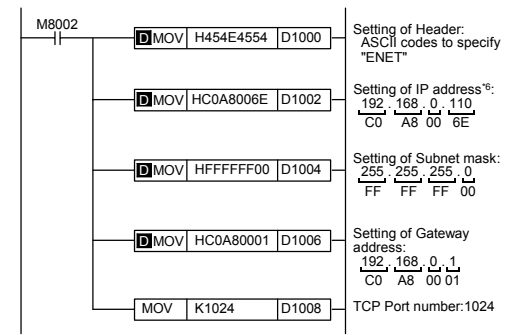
M8002

D MOV H454E4554 D1000

Setting of Header: ASCII codes to specify "ENET"

D MOV HC0A8006E D1002

Setting of IP address*6: 192 . 168 . 0 . 110
C0 A8 00 6E

D MOV HFFFFFF00 D1004

Setting of Subnet mask: 255 . 255 . 255 . 0
FF FF FF 00

D MOV HC0A80001 D1006

Setting of Gateway address: 192 . 168 . 0 . 1
C0 A8 00 01

MOV K1024 D1008

TCP Port number:1024